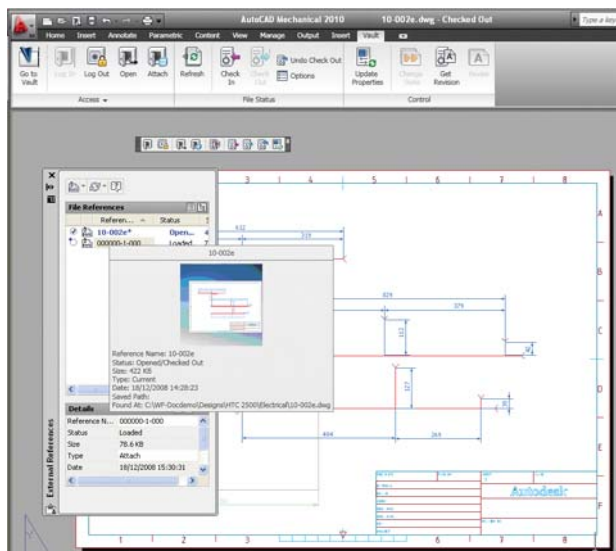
AutoCAD Mechanical 2010    10-002e.dwg - Checked Out

Type a key

Home  Insert  Annotate  Parametric  Content  View  Manage  Output  Insert  Vault

Go to Vault  Log In  Log Out  Open  Attach  Refresh  Check In  Check Out  Undo Check Out  Options  Update Properties  Change State  Get Revision  Revise

Access  File Status  Control

File References

Referen...  Status

10-002e*  Open...

000000-1-000  Loaded

10-002e

Reference Name: 10-002e
Status: Opened/Checked Out
Size: 422 KB
Type: Current
Date: 18/12/2008 14:28:23
Saved Path:
Found At: C:\WF-Docdemo\Designs\HTC 2500\Electrical\10-002e.dwg

Details

| Reference N... | 000000-1-000 |
|---|---|
| Status | Loaded |
| Size | 76.6 KB |
| Type | Attach |
| Date | 18/12/2008 15:30:31 |

External References

432
319
329
379
152
127
404
264

1 2 3 4 5 6 7 8
A B C D E

Autodesk